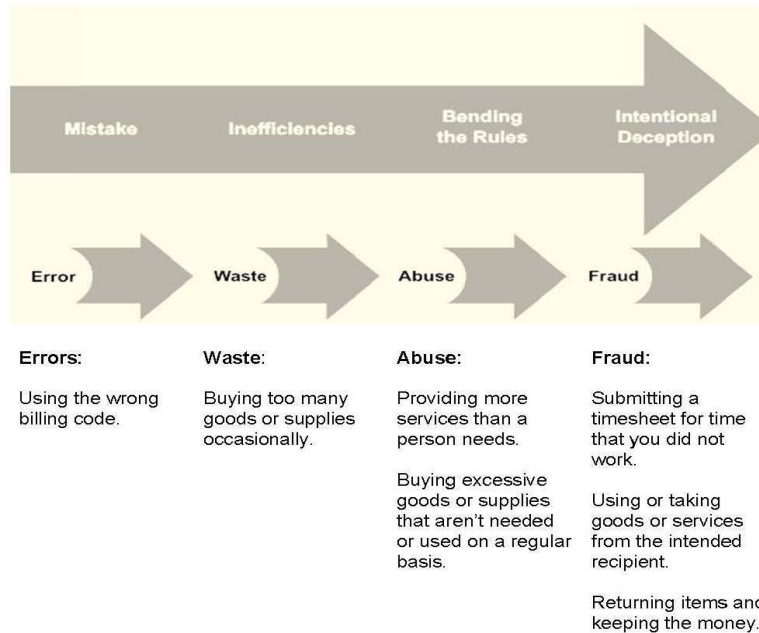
Mistake

Inefficiencies

Bending the Rules

Intentional Deception

Error

Waste

Abuse

Fraud

Errors:

Using the wrong billing code.

Waste:

Buying too many goods or supplies occasionally.

Abuse:

Providing more services than a person needs.

Buying excessive goods or supplies that aren't needed or used on a regular basis.

Fraud:

Submitting a timesheet for time that you did not work.

Using or taking goods or services from the intended recipient.

Returning items anc keeping the money.